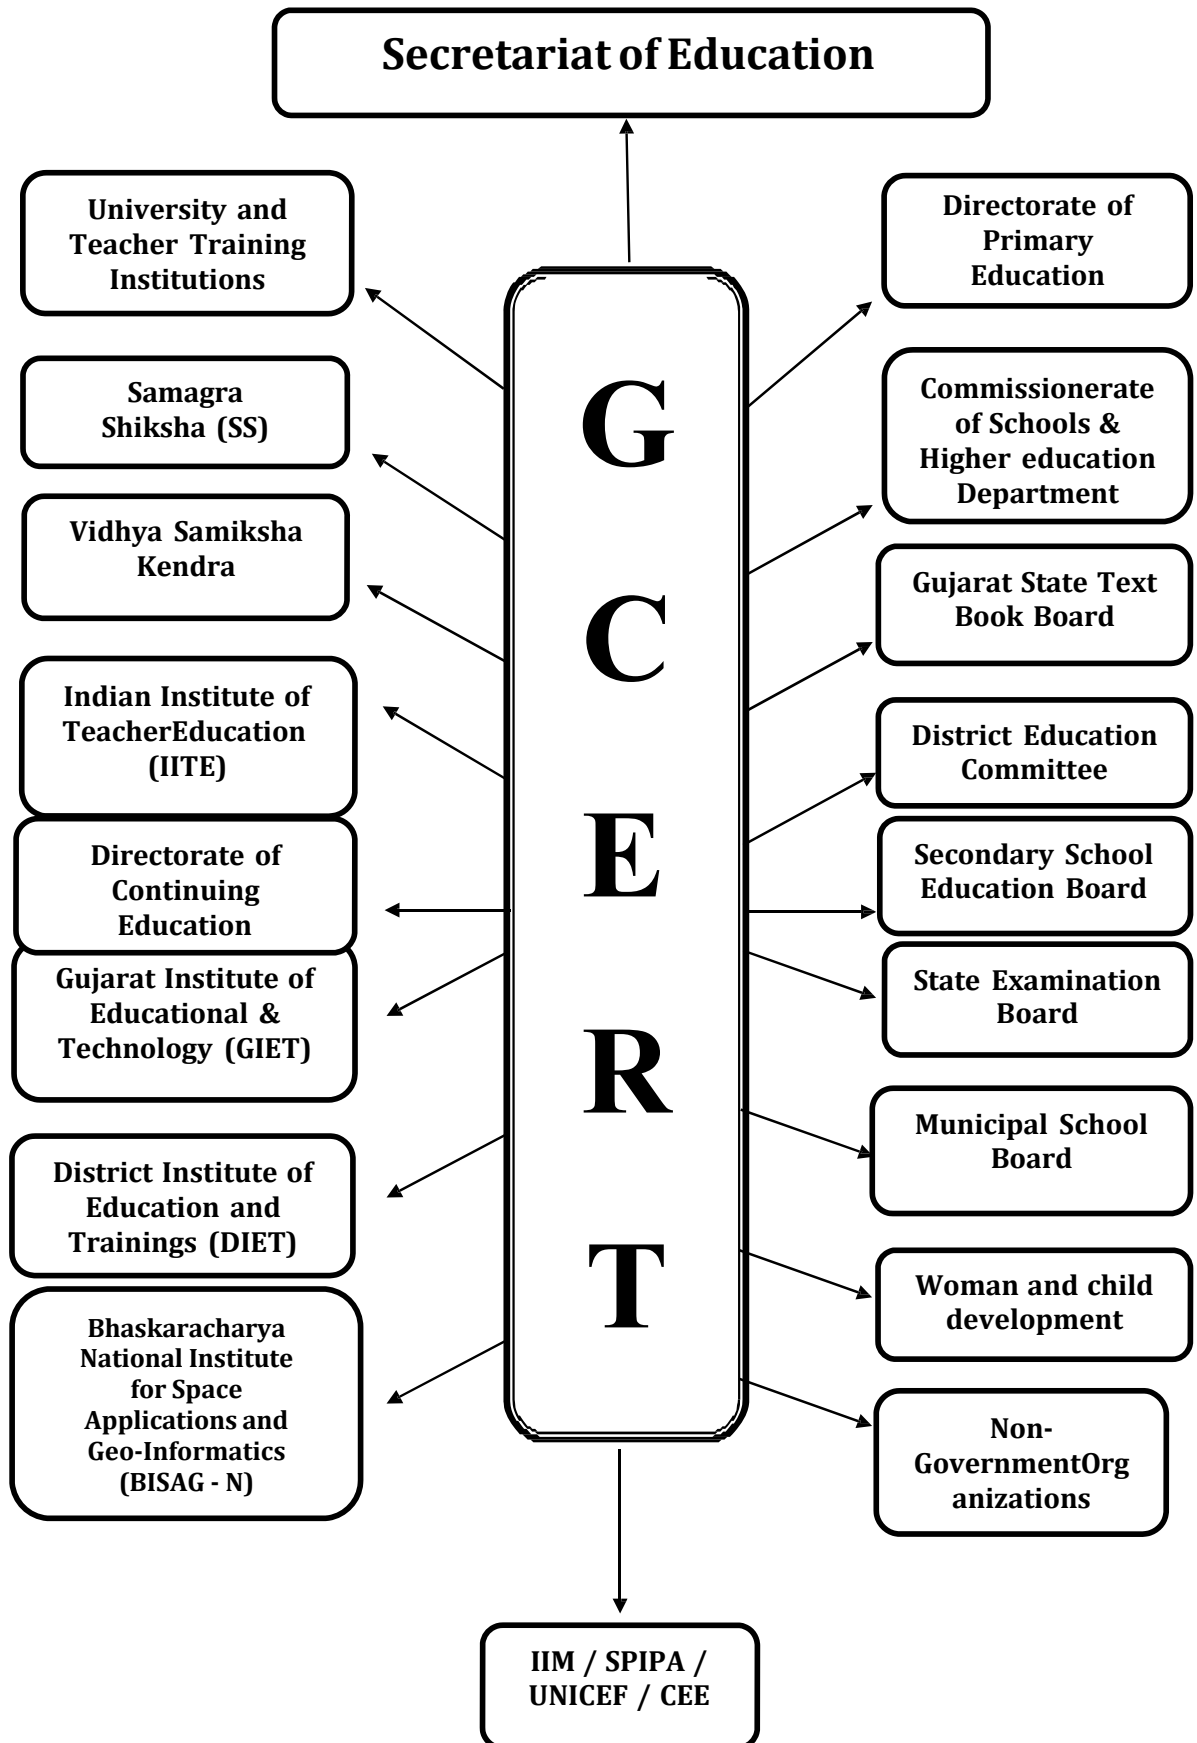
Secretariat of Education

University and Teacher Training Institutions

Samagra Shiksha (SS)

Vidhya Samiksha Kendra

Indian Institute of TeacherEducation (IITE)

Directorate of Continuing Education

Gujarat Institute of Educational & Technology (GIET)

District Institute of Education and Trainings (DIET)

Bhaskaracharya National Institute for Space Applications and Geo-Informatics (BISAG - N)

G
C
E
R
T

Directorate of Primary Education

Commissionerate of Schools & Higher education Department

Gujarat State Text Book Board

District Education Committee

Secondary School Education Board

State Examination Board

Municipal School Board

Woman and child development

Non-GovernmentOrganizations

IIM / SPIPA / UNICEF / CEE